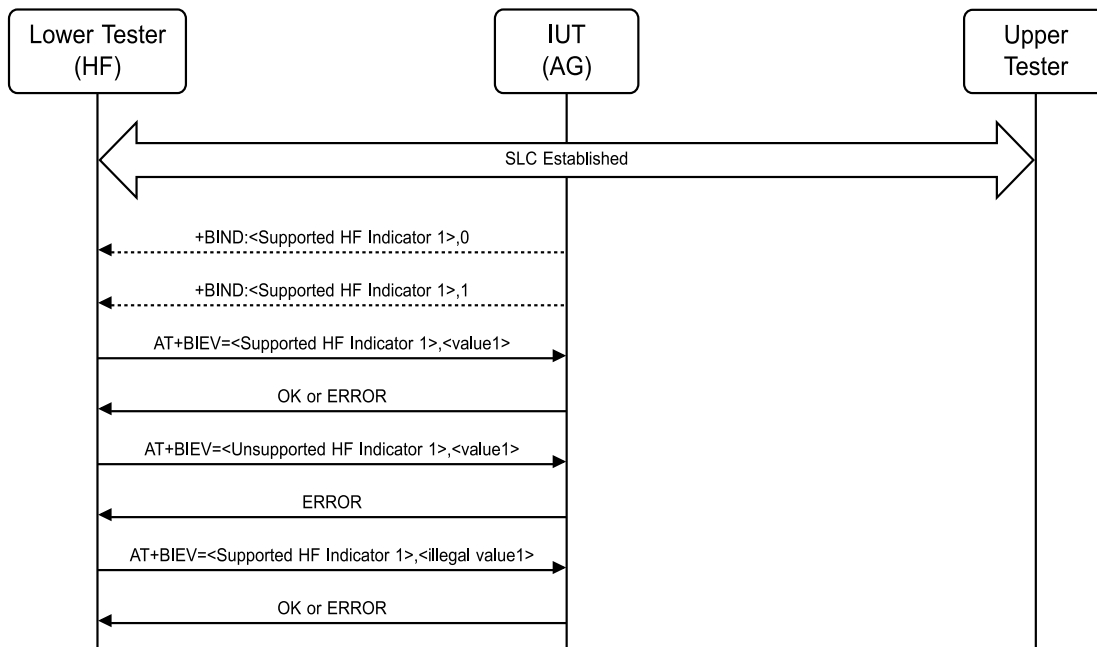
Lower Tester (HF)

IUT (AG)

Upper Tester

SLC Established

+BIND:<Supported HF Indicator 1>,0

+BIND:<Supported HF Indicator 1>,1

AT+BIEV=<Supported HF Indicator 1>,<value1>

OK or ERROR

AT+BIEV=<Unsupported HF Indicator 1>,<value1>

ERROR

AT+BIEV=<Supported HF Indicator 1>,<illegal value1>

OK or ERROR